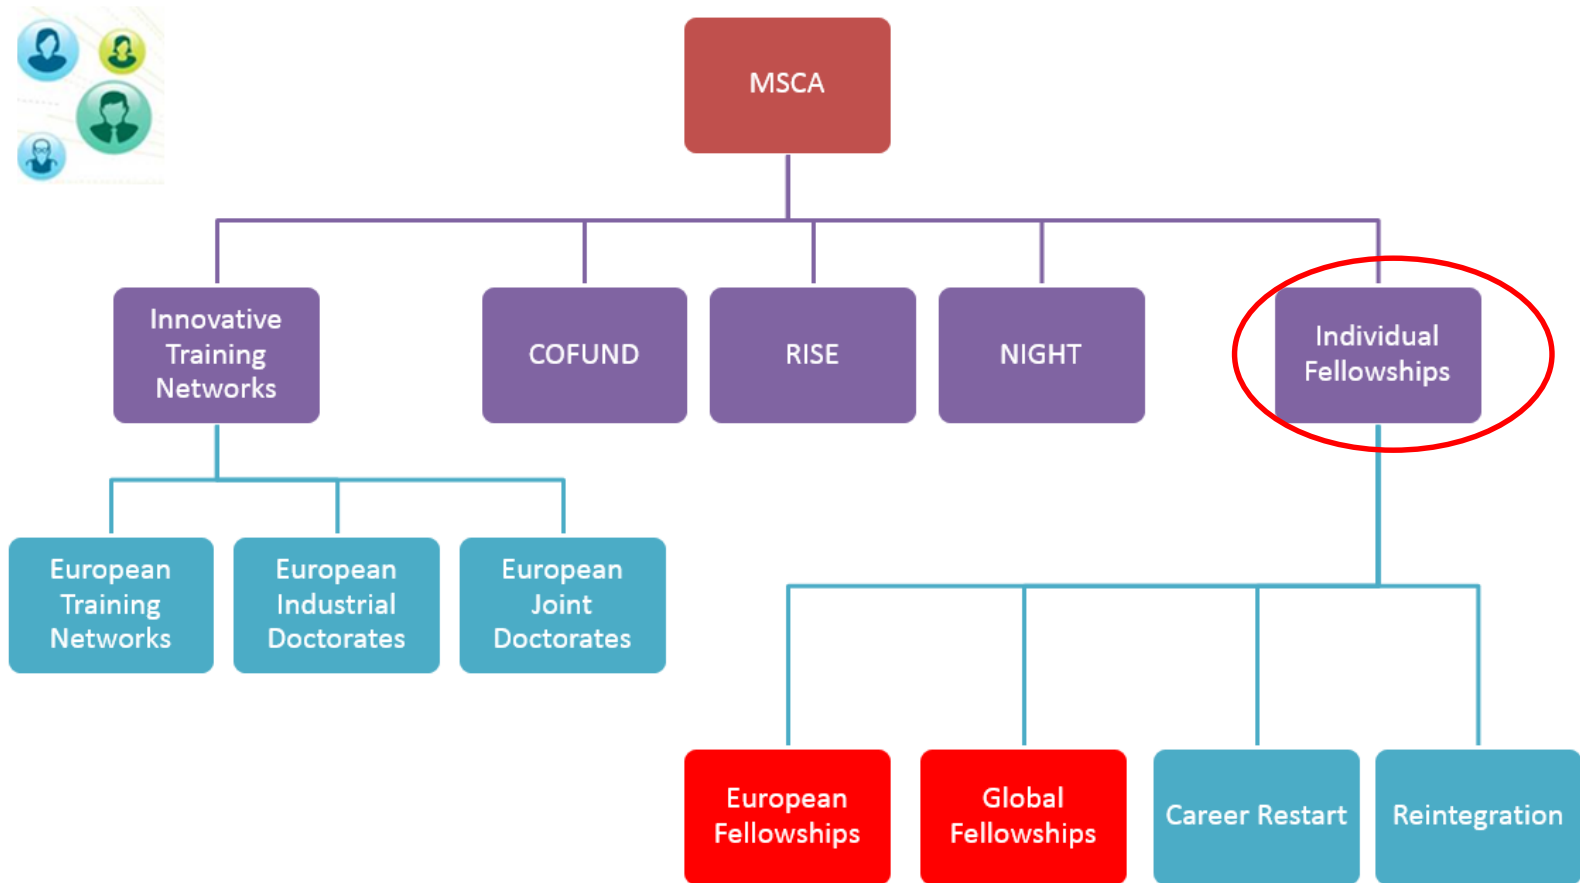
MSCA

Innovative Training Networks

COFUND

RISE

NIGHT

Individual Fellowships

European Training Networks

European Industrial Doctorates

European Joint Doctorates

European Fellowships

Global Fellowships

Career Restart

Reintegration